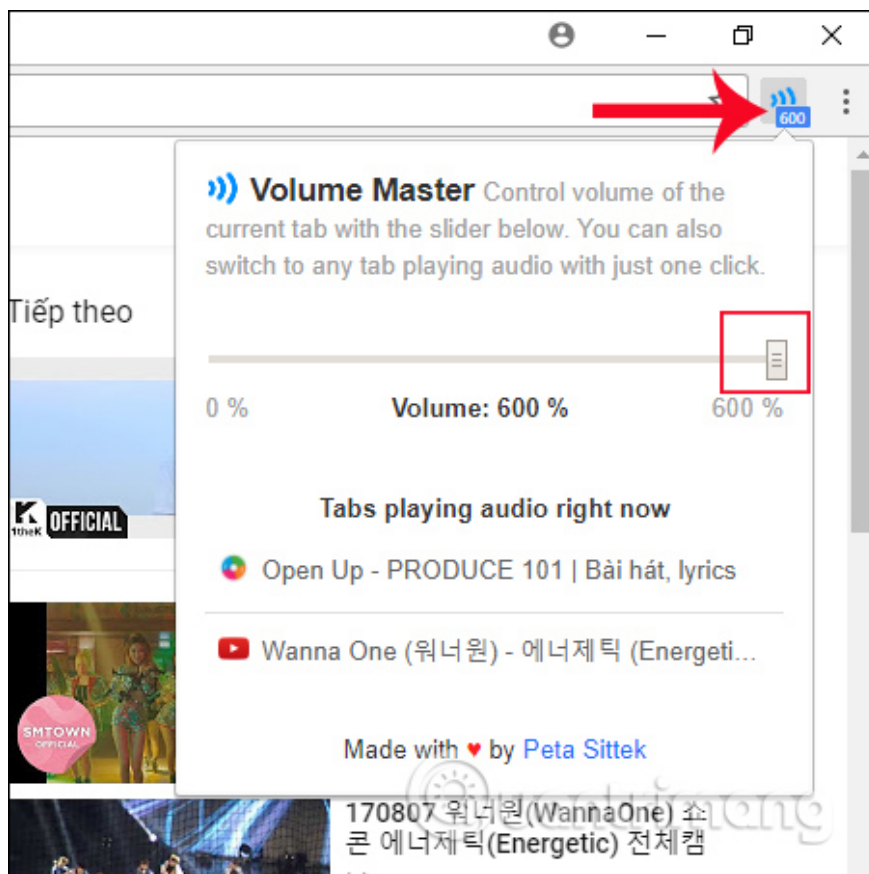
600

Volume Master Control volume of the current tab with the slider below. You can also switch to any tab playing audio with just one click.

0 %
Volume: 600 %
600 %

Tabs playing audio right now

Open Up - PRODUCE 101 | Bài hát, lyrics

Wanna One (워너원) - 에너제틱 (Energeti...

Made with ♥ by Peta Sittek

Tiếp theo

1theK OFFICIAL

SMTOWN OFFICIAL

170807 워너원(WannaOne) 쇼콘 에너제틱(Energetic) 전체캠

Quantrimang